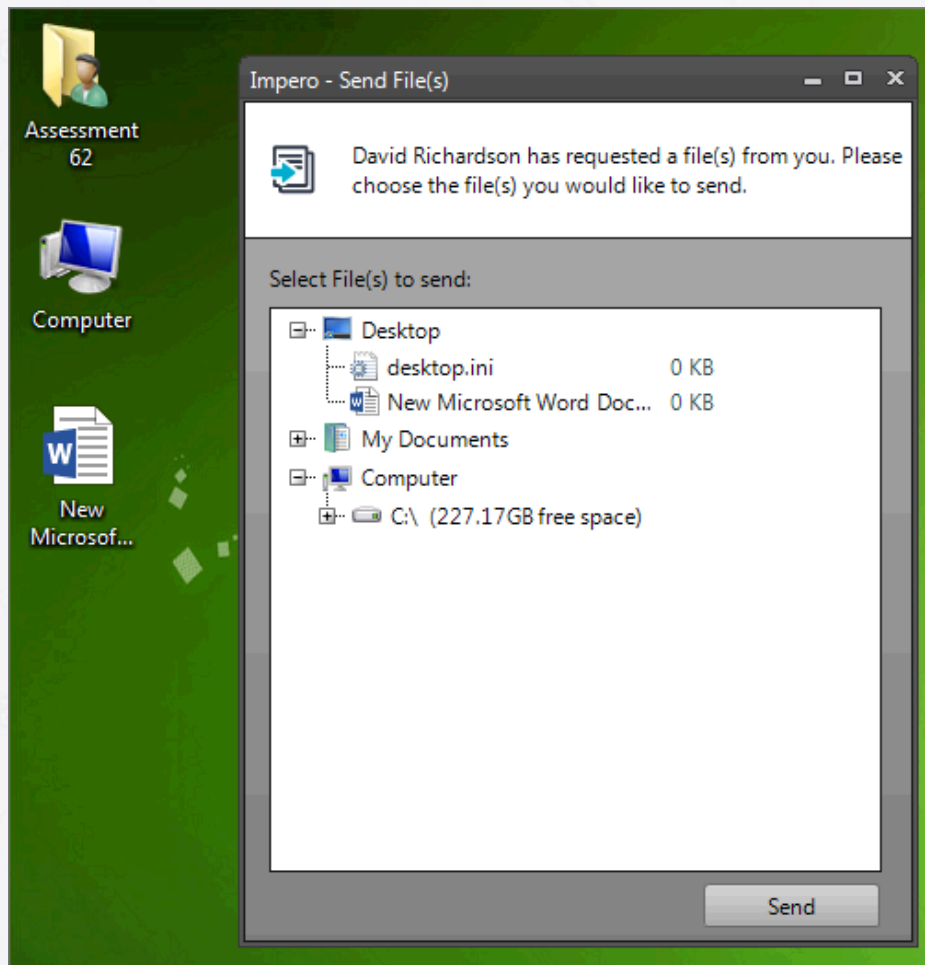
Assessment 62

Computer

New Microsof...

Impero - Send File(s)

David Richardson has requested a file(s) from you. Please choose the file(s) you would like to send.

Select File(s) to send:

Desktop
desktop.ini 0 KB
New Microsoft Word Doc... 0 KB
My Documents
Computer
C:\ (227.17GB free space)

Send